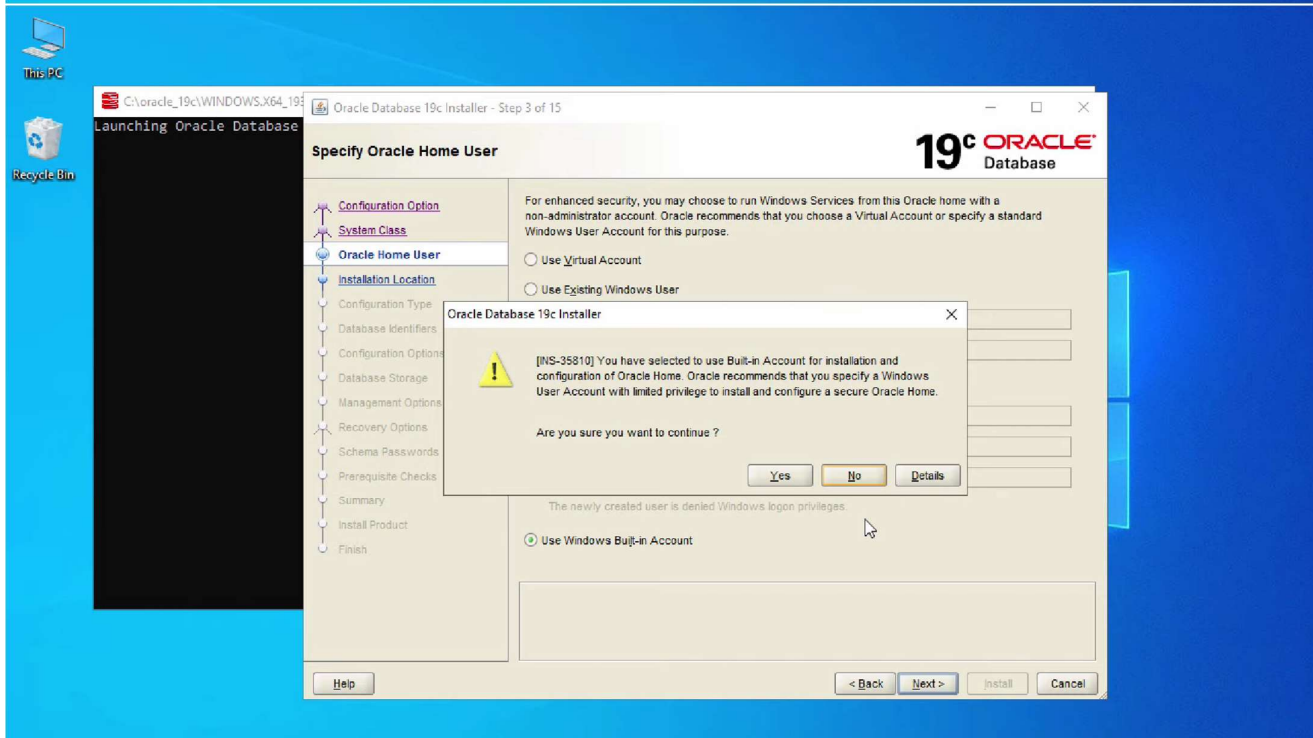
This PC

Recycle Bin

C:\oracle_19c\WINDOWS.X64_193

Launching Oracle Database

Oracle Database 19c Installer - Step 3 of 15

Specify Oracle Home User

19c ORACLE Database

Configuration Option
System Class
Oracle Home User
Installation Location
Configuration Type
Database Identifiers
Configuration Options
Database Storage
Management Options
Recovery Options
Schema Passwords
Prerequisite Checks
Summary
Install Product
Finish

For enhanced security, you may choose to run Windows Services from this Oracle home with a non-administrator account. Oracle recommends that you choose a Virtual Account or specify a standard Windows User Account for this purpose.

Use Virtual Account

Use Existing Windows User

Oracle Database 19c Installer

[INS-35810] You have selected to use Built-in Account for installation and configuration of Oracle Home. Oracle recommends that you specify a Windows User Account with limited privilege to install and configure a secure Oracle Home.

Are you sure you want to continue ?

Yes No Details

The newly created user is denied Windows logon privileges.

Use Windows Built-in Account

Help

< Back Next > Install Cancel